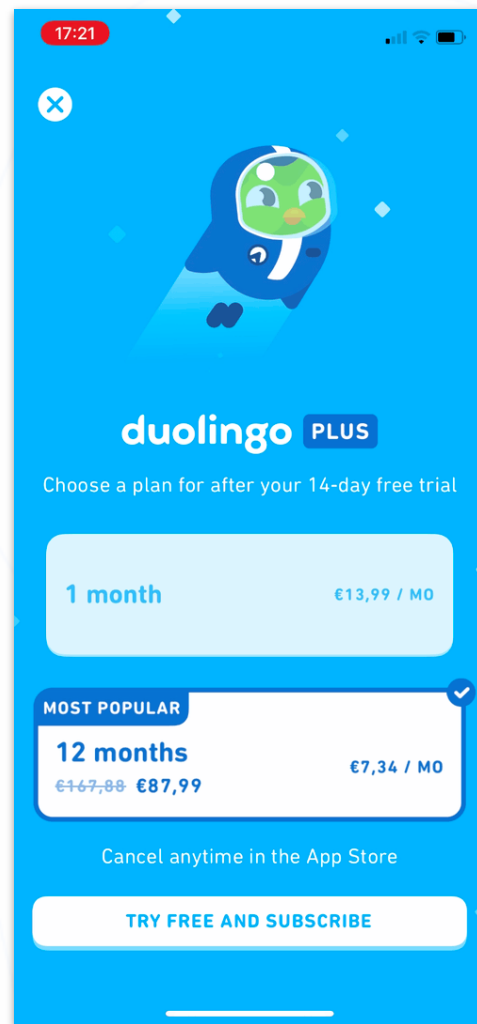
17:21

duolingo PLUS

Choose a plan for after your 14-day free trial

1 month €13,99 / MO

MOST POPULAR

12 months

~~€167,88~~ €87,99

€7,34 / MO

Cancel anytime in the App Store

TRY FREE AND SUBSCRIBE